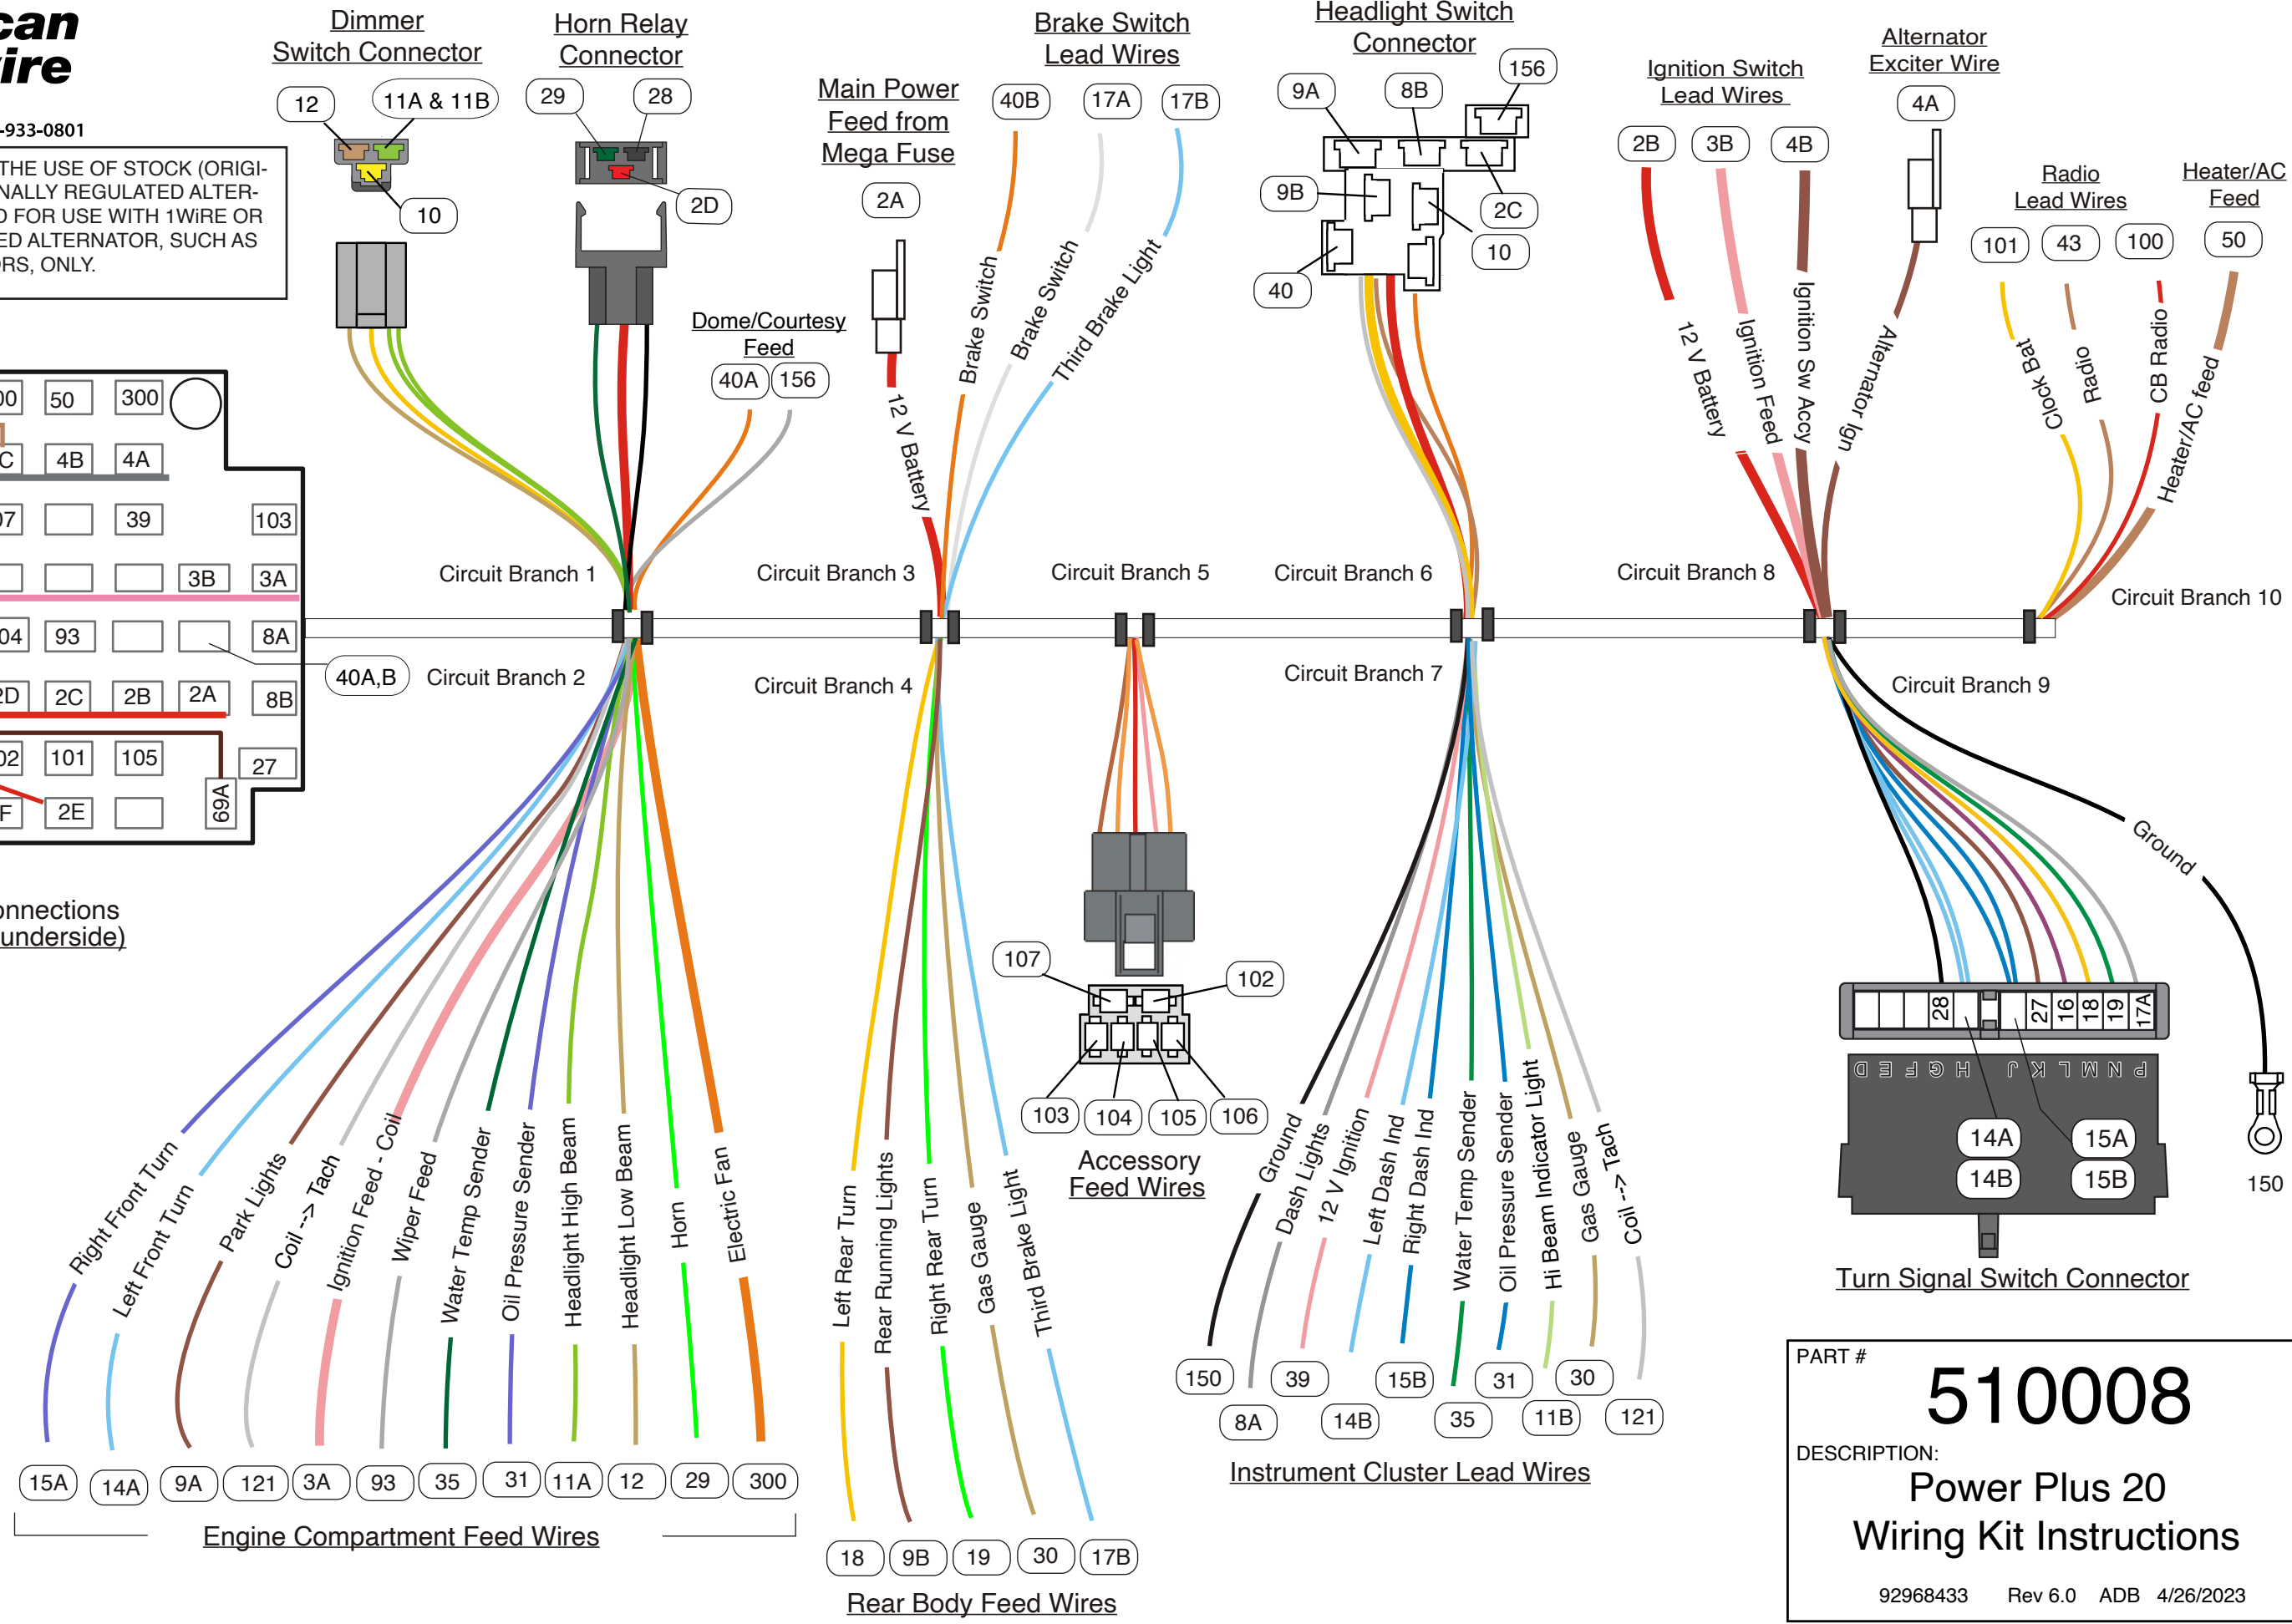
can
ire
-933-0801

THE USE OF STOCK (ORIGINALLY REGULATED ALTER-
D FOR USE WITH 1WIRE OR
ED ALTERNATOR, SUCH AS
RS, ONLY.

Dimmer Switch Connector
12
11A & 11B
10

Horn Relay Connector
29
28
2D

Main Power Feed from Mega Fuse
2A
12 V Battery

Dome/Courtesy Feed
40A
156

Brake Switch Lead Wires
40B
17A
17B
Brake Switch
Brake Switch
Third Brake Light

Headlight Switch Connector
9A
8B
156
9B
2C
10
40

Ignition Switch Lead Wires
2B
3B
4B
12 V Battery
Ignition Feed
Ignition Sw Accy

Alternator Exciter Wire
4A
Alternator Ign

Radio Lead Wires
101
43
100
Clock Bat
Radio
CB Radio

Heater/AC Feed
50
Heater/AC feed

00 50 300
C 4B 4A
07 39 103
3B 3A
04 93 8A
2D 2C 2B 2A 8B
02 101 105
27
F 2E 69A

40A,B

Circuit Branch 1
Circuit Branch 2
Circuit Branch 3
Circuit Branch 4
Circuit Branch 5
Circuit Branch 6
Circuit Branch 7
Circuit Branch 8
Circuit Branch 9
Circuit Branch 10

onnections
underside)

Right Front Turn
Left Front Turn
Park Lights
Coil --> Tach
Ignition Feed - Coil
Wiper Feed
Water Temp Sender
Oil Pressure Sender
Headlight High Beam
Headlight Low Beam
Horn
Electric Fan

15A 14A 9A 121 3A 93 35 31 11A 12 29 300
Engine Compartment Feed Wires

Left Rear Turn
Rear Running Lights
Right Rear Turn
Gas Gauge
Third Brake Light
18 9B 19 30 17B
Rear Body Feed Wires

107
102
103 104 105 106
Accessory Feed Wires

Ground
Dash Lights
12 V Ignition
Left Dash Ind
Right Dash Ind
Water Temp Sender
Oil Pressure Sender
Hi Beam Indicator Light
Gas Gauge
Coil --> Tach
150 39 15B 31 30
8A 14B 35 11B 121
Instrument Cluster Lead Wires

Ground
28 27 16 18 19 17A
D E F G H J K L M N P
14A 15A
14B 15B
150
Turn Signal Switch Connector

PART #
510008
DESCRIPTION:
Power Plus 20
Wiring Kit Instructions
92968433 Rev 6.0 ADB 4/26/2023